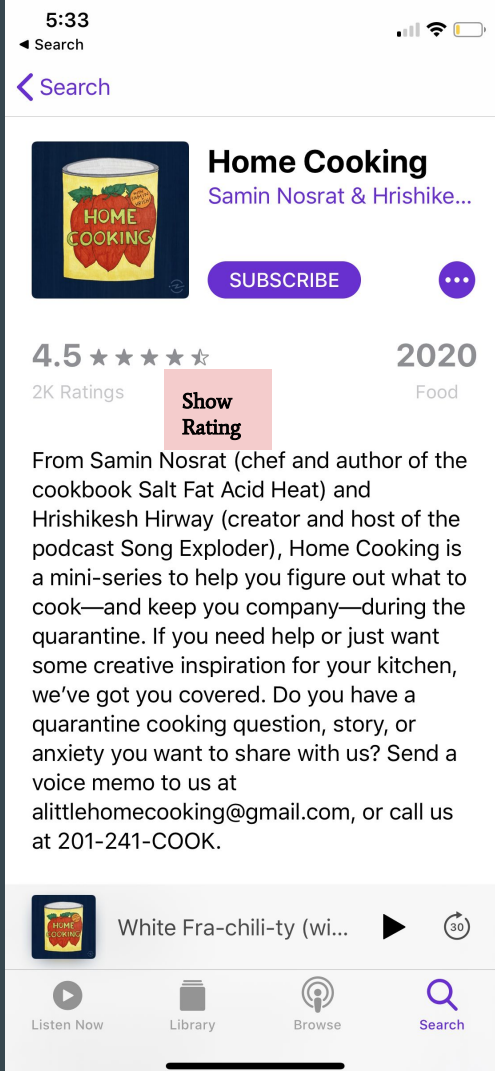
5:33
◀ Search

< Search

HOME COOKING

Home Cooking
Samin Nosrat & Hrishike...

SUBSCRIBE

4.5 ★★★★☆
2K Ratings

Show Rating

2020
Food

From Samin Nosrat (chef and author of the cookbook Salt Fat Acid Heat) and Hrishikesh Hirway (creator and host of the podcast Song Exploder), Home Cooking is a mini-series to help you figure out what to cook—and keep you company—during the quarantine. If you need help or just want some creative inspiration for your kitchen, we've got you covered. Do you have a quarantine cooking question, story, or anxiety you want to share with us? Send a voice memo to us at alittlehomecooking@gmail.com, or call us at 201-241-COOK.

HOME COOKING

White Fra-chili-ty (wi...

30

Listen Now
Library
Browse
Search